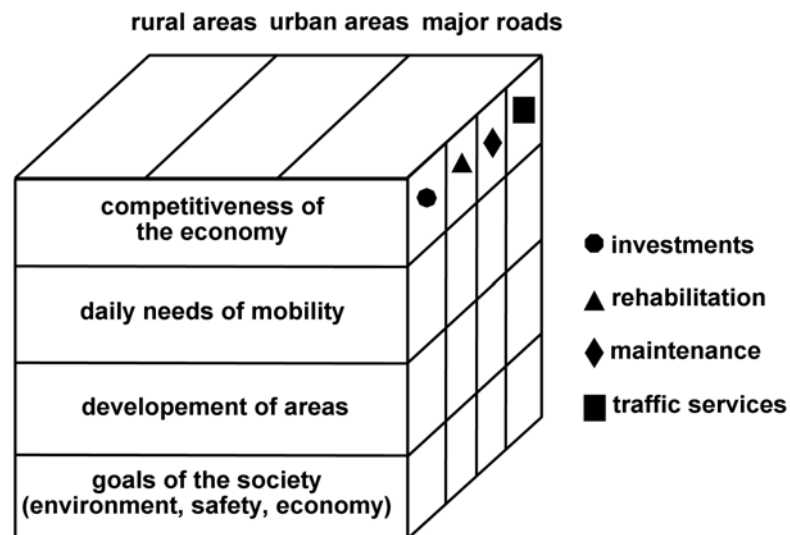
rural areas urban areas major roads

competitiveness of the economy

daily needs of mobility

developement of areas

goals of the society (environment, safety, economy)

investments

rehabilitation

maintenance

traffic services